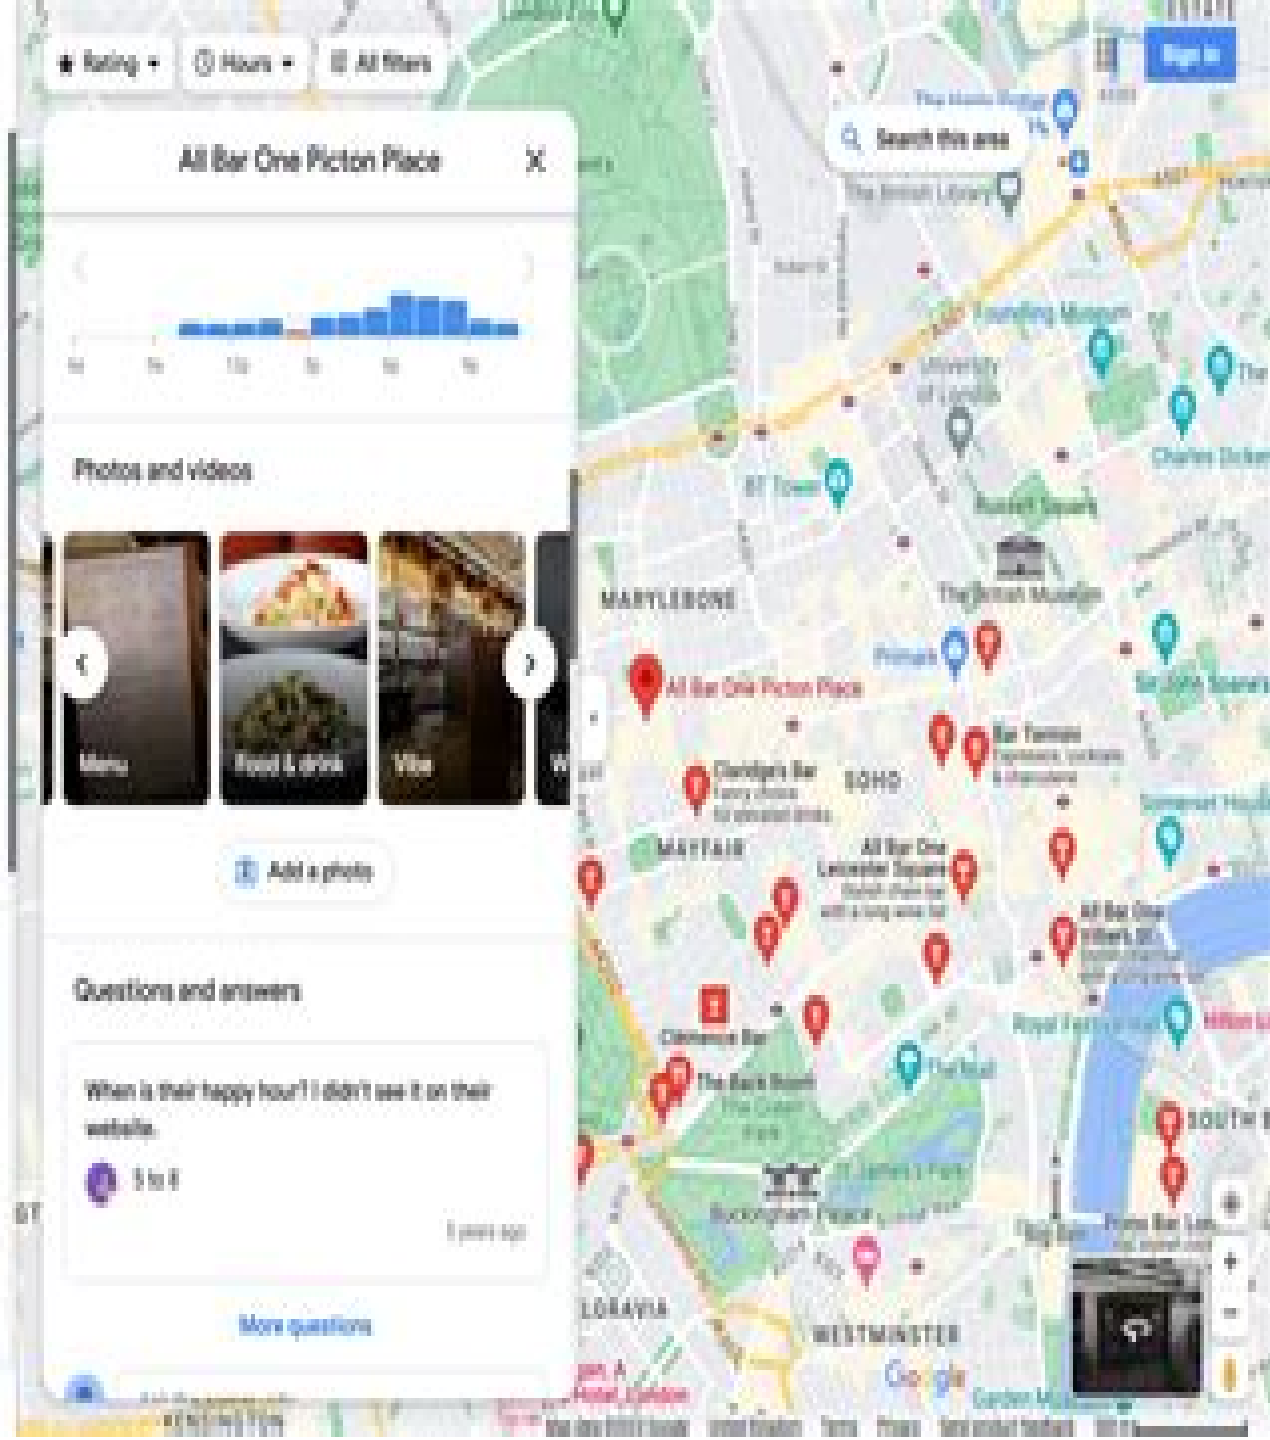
Rating
Hours
All filters
Sign in

All Bar One Picton Place

Photos and videos

Menu
Food & drink
Vibe

Add a photo

Questions and answers

When is their happy hour? I didn't see it on their website.

5 to 8

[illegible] years ago

More questions

Search this area
The British Library
Foundling Museum
University of London
BT Tower
Russell Square
Charles Dickens
MARYLEBONE
The British Museum
Primark
Sir John Soane's
All Bar One Picton Place
Bar Termini
Claridge's Bar
SOHO
MAYFAIR
All Bar One Leicester Square
All Bar One Villiers St
Clarence Bar
Royal Festival Hall
The Mall
The Back Room
The Green Park
St James's Park
Buckingham Palace
SOUTH
BELGRAVIA
WESTMINSTER
Google
Map data ©2023 Google
United Kingdom
Terms
Privacy
Send product feedback